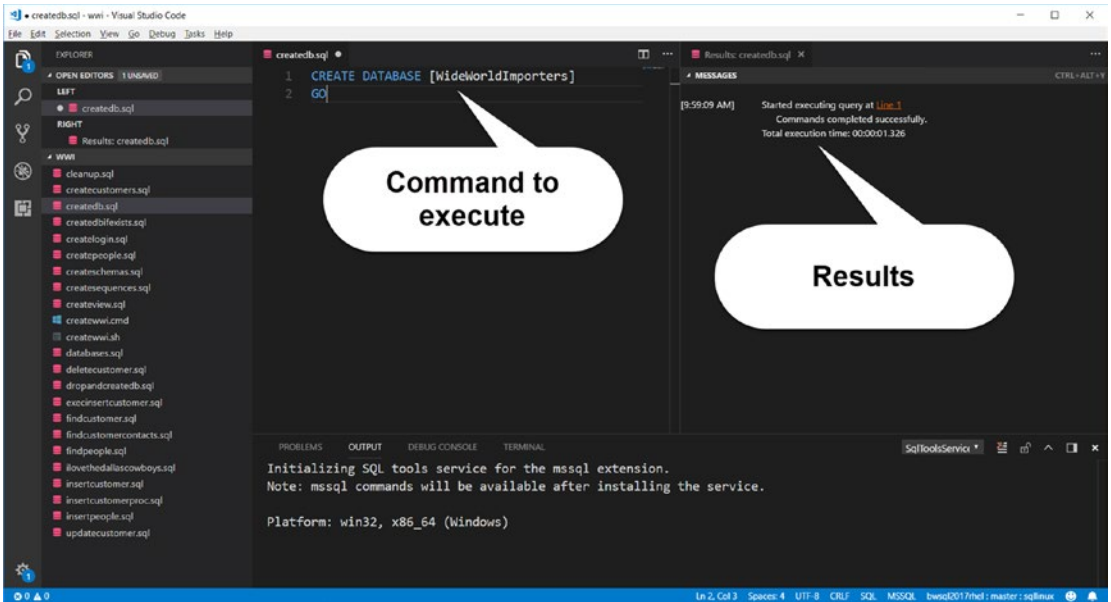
● createdb.sql - wwi - Visual Studio Code

File Edit Selection View Go Debug Tasks Help

EXPLORER

OPEN EDITORS 1 UNSAVED

LEFT

● createdb.sql

RIGHT

Results: createdb.sql

WWI

cleanup.sql
createcustomers.sql
createdb.sql
createdbifexists.sql
createlogin.sql
createpeople.sql
createschemas.sql
createsequences.sql
createview.sql
createwwi.cmd
createwwi.sh
databases.sql
deletecustomer.sql
dropandcreatedb.sql
execinsertcustomer.sql
findcustomer.sql
findcustomercontacts.sql
findpeople.sql
ilovethedallascowboys.sql
insertcustomer.sql
insertcustomerproc.sql
insertpeople.sql
updatecustomer.sql

createdb.sql ●

1 CREATE DATABASE [WideWorldImporters]
2 GO

Command to execute

Results: createdb.sql ×

MESSAGES

CTRL+ALT+Y

[9:59:09 AM] Started executing query at Line 1
Commands completed successfully.
Total execution time: 00:00:01.326

Results

PROBLEMS OUTPUT DEBUG CONSOLE TERMINAL

SqlToolsServic

Initializing SQL tools service for the mssql extension.
Note: mssql commands will be available after installing the service.

Platform: win32, x86_64 (Windows)

0 0

Ln 2, Col 3 Spaces: 4 UTF-8 CRLF SQL MSSQL bwsql2017rhel : master : sqllinux